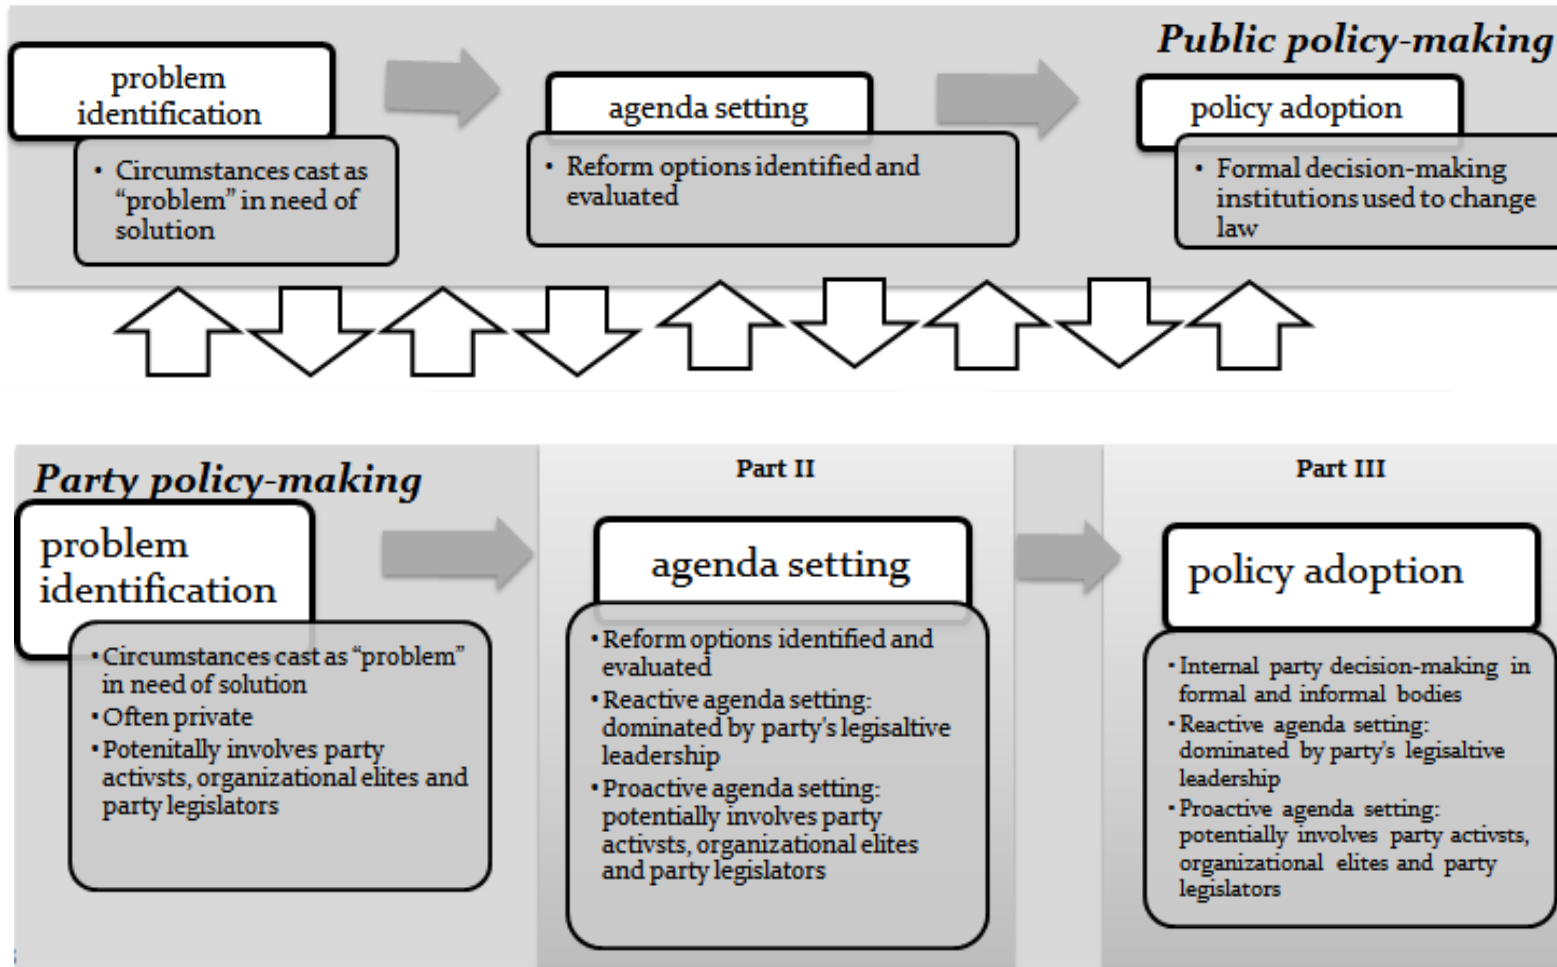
Public policy-making

problem identification

• Circumstances cast as "problem" in need of solution

agenda setting

• Reform options identified and evaluated

policy adoption

• Formal decision-making institutions used to change law

Party policy-making

Part II

Part III

problem identification

• Circumstances cast as "problem" in need of solution
• Often private
• Potenitally involves party activsts, organizational elites and party legislators

agenda setting

• Reform options identified and evaluated
• Reactive agenda setting: dominated by party's legisaltive leadership
• Proactive agenda setting: potentially involves party activsts, organizational elites and party legislators

policy adoption

• Internal party decision-making in formal and informal bodies
• Reactive agenda setting: dominated by party's legisaltive leadership
• Proactive agenda setting: potentially involves party activsts, organizational elites and party legislators